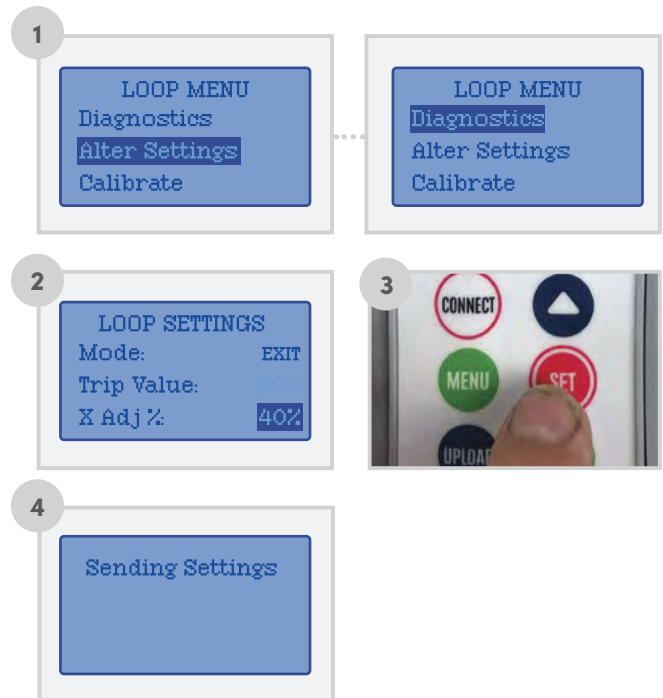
1

LOOP MENU
Diagnostics
Alter Settings
Calibrate

LOOP MENU
Diagnostics
Alter Settings
Calibrate

2

LOOP SETTINGS
Mode: EXIT
Trip Value: 800
X Adj %: 40%

3

CONNECT
MENU
SET
UPLOAD

4

Sending Settings